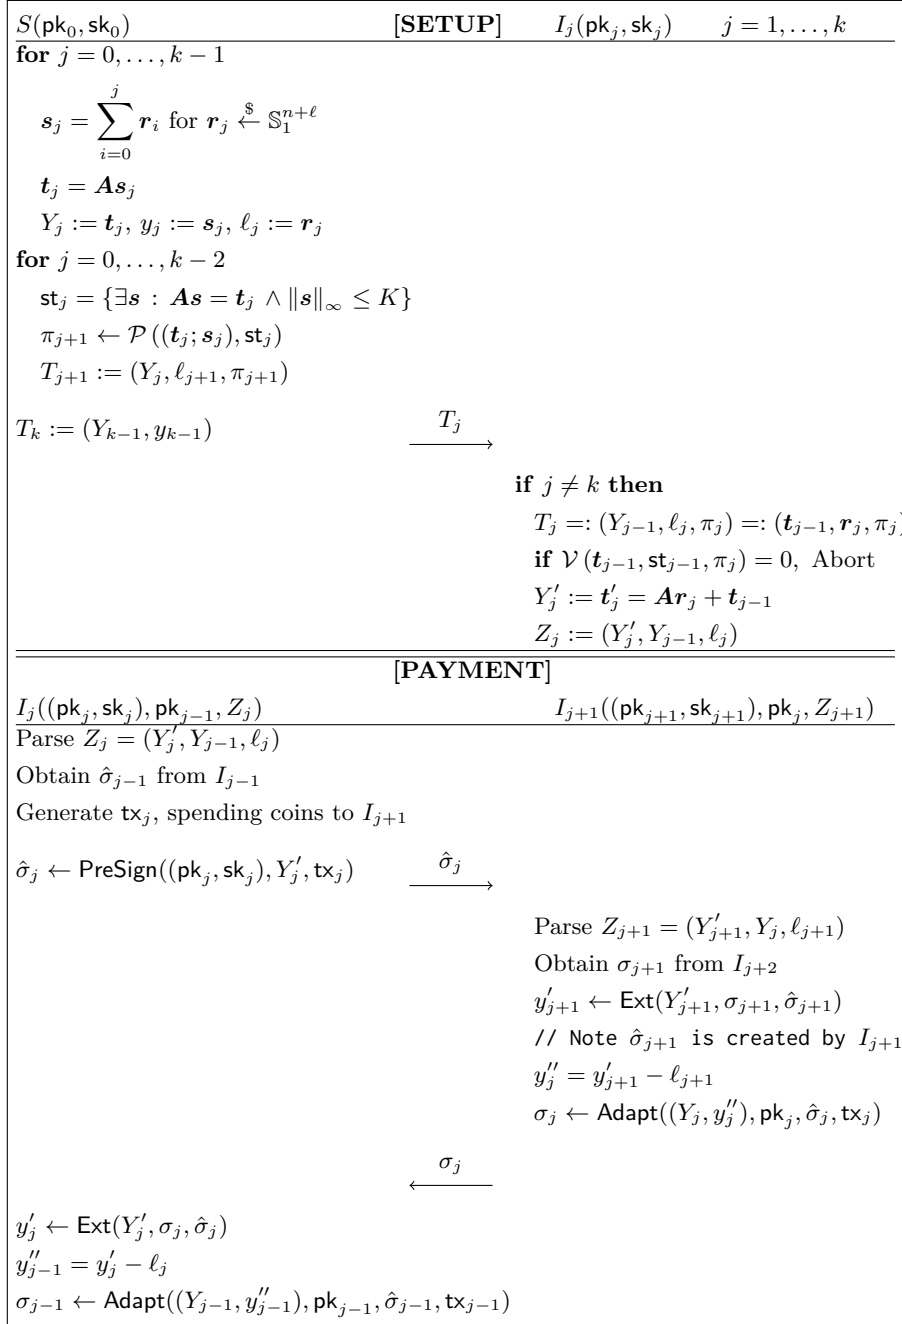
$S(\mathsf{pk}_0, \mathsf{sk}_0)$ **[SETUP]** $I_j(\mathsf{pk}_j, \mathsf{sk}_j)$ $j = 1, \ldots, k$

**for** $j = 0, \ldots, k-1$

$\boldsymbol{s}_j = \sum_{i=0}^{j} \boldsymbol{r}_i$ for $\boldsymbol{r}_j \xleftarrow{\$} \mathbb{S}_1^{n+\ell}$

$\boldsymbol{t}_j = \boldsymbol{A}\boldsymbol{s}_j$

$Y_j := \boldsymbol{t}_j,\ y_j := \boldsymbol{s}_j,\ \ell_j := \boldsymbol{r}_j$

**for** $j = 0, \ldots, k-2$

$\mathsf{st}_j = \{\exists \boldsymbol{s} : \boldsymbol{A}\boldsymbol{s} = \boldsymbol{t}_j \wedge \|\boldsymbol{s}\|_\infty \leq K\}$

$\pi_{j+1} \leftarrow \mathcal{P}((\boldsymbol{t}_j; \boldsymbol{s}_j), \mathsf{st}_j)$

$T_{j+1} := (Y_j, \ell_{j+1}, \pi_{j+1})$

$T_k := (Y_{k-1}, y_{k-1})$ $\xrightarrow{T_j}$

**if** $j \neq k$ **then**

$T_j =: (Y_{j-1}, \ell_j, \pi_j) =: (\boldsymbol{t}_{j-1}, \boldsymbol{r}_j, \pi_j)$

**if** $\mathcal{V}(\boldsymbol{t}_{j-1}, \mathsf{st}_{j-1}, \pi_j) = 0$, Abort

$Y_j' := \boldsymbol{t}_j' = \boldsymbol{A}\boldsymbol{r}_j + \boldsymbol{t}_{j-1}$

$Z_j := (Y_j', Y_{j-1}, \ell_j)$

**[PAYMENT]**

$I_j((\mathsf{pk}_j, \mathsf{sk}_j), \mathsf{pk}_{j-1}, Z_j)$ $I_{j+1}((\mathsf{pk}_{j+1}, \mathsf{sk}_{j+1}), \mathsf{pk}_j, Z_{j+1})$

Parse $Z_j = (Y_j', Y_{j-1}, \ell_j)$

Obtain $\hat{\sigma}_{j-1}$ from $I_{j-1}$

Generate $\mathsf{tx}_j$, spending coins to $I_{j+1}$

$\hat{\sigma}_j \leftarrow \mathsf{PreSign}((\mathsf{pk}_j, \mathsf{sk}_j), Y_j', \mathsf{tx}_j)$ $\xrightarrow{\hat{\sigma}_j}$

Parse $Z_{j+1} = (Y_{j+1}', Y_j, \ell_{j+1})$

Obtain $\sigma_{j+1}$ from $I_{j+2}$

$y_{j+1}' \leftarrow \mathsf{Ext}(Y_{j+1}', \sigma_{j+1}, \hat{\sigma}_{j+1})$

// Note $\hat{\sigma}_{j+1}$ is created by $I_{j+1}$

$y_j'' = y_{j+1}' - \ell_{j+1}$

$\sigma_j \leftarrow \mathsf{Adapt}((Y_j, y_j''), \mathsf{pk}_j, \hat{\sigma}_j, \mathsf{tx}_j)$

$\xleftarrow{\sigma_j}$

$y_j' \leftarrow \mathsf{Ext}(Y_j', \sigma_j, \hat{\sigma}_j)$

$y_{j-1}'' = y_j' - \ell_j$

$\sigma_{j-1} \leftarrow \mathsf{Adapt}((Y_{j-1}, y_{j-1}''), \mathsf{pk}_{j-1}, \hat{\sigma}_{j-1}, \mathsf{tx}_{j-1})$